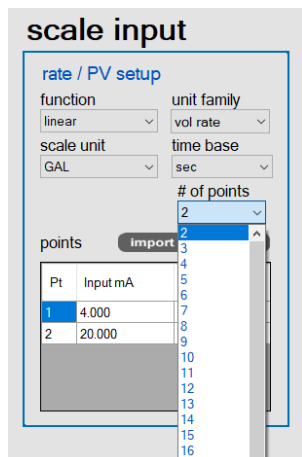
scale input

rate / PV setup

function
linear

unit family
vol rate

scale unit
GAL

time base
sec

# of points
2

points

import

| Pt | Input mA |
|---|---|
| 1 | 4.000 |
| 2 | 20.000 |

2
3
4
5
6
7
8
9
10
11
12
13
14
15
16